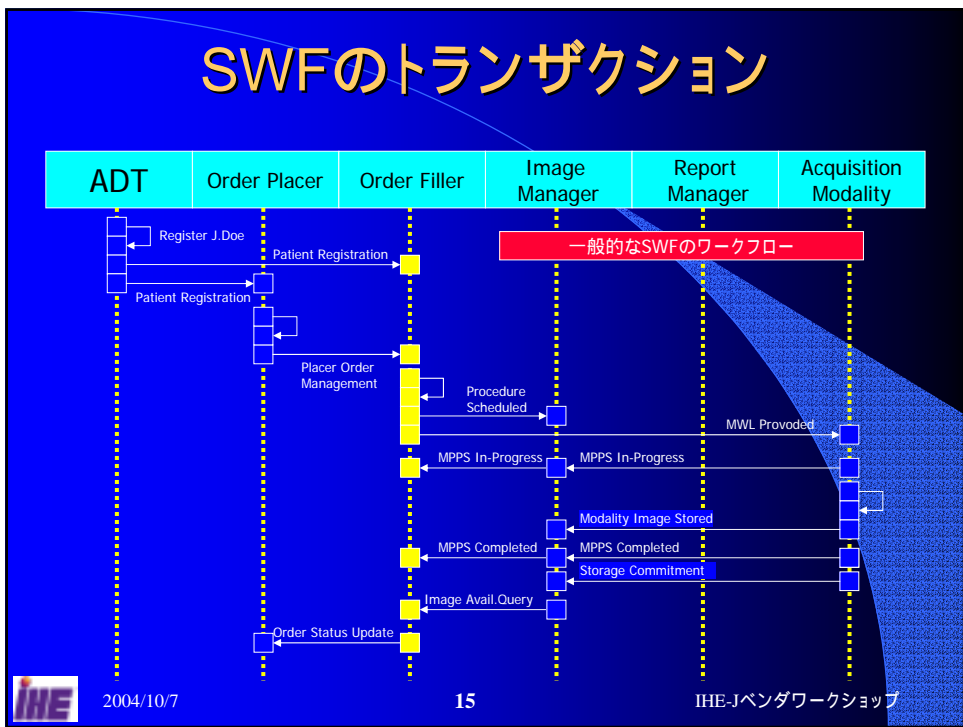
SWFのトランザクション

| ADT | Order Placer | Order Filler | Image Manager | Report Manager | Acquisition Modality |
|---|---|---|---|---|---|

Register J.Doe

Patient Registration

一般的なSWFのワークフロー

Patient Registration

Placer Order Management

Procedure Scheduled

MWL Provoded

MPPS In-Progress

MPPS In-Progress

Modality Image Stored

MPPS Completed

MPPS Completed

Storage Commitment

Image Avail.Query

Order Status Update

IHE

2004/10/7

15

IHE-Jベンダワークショップ